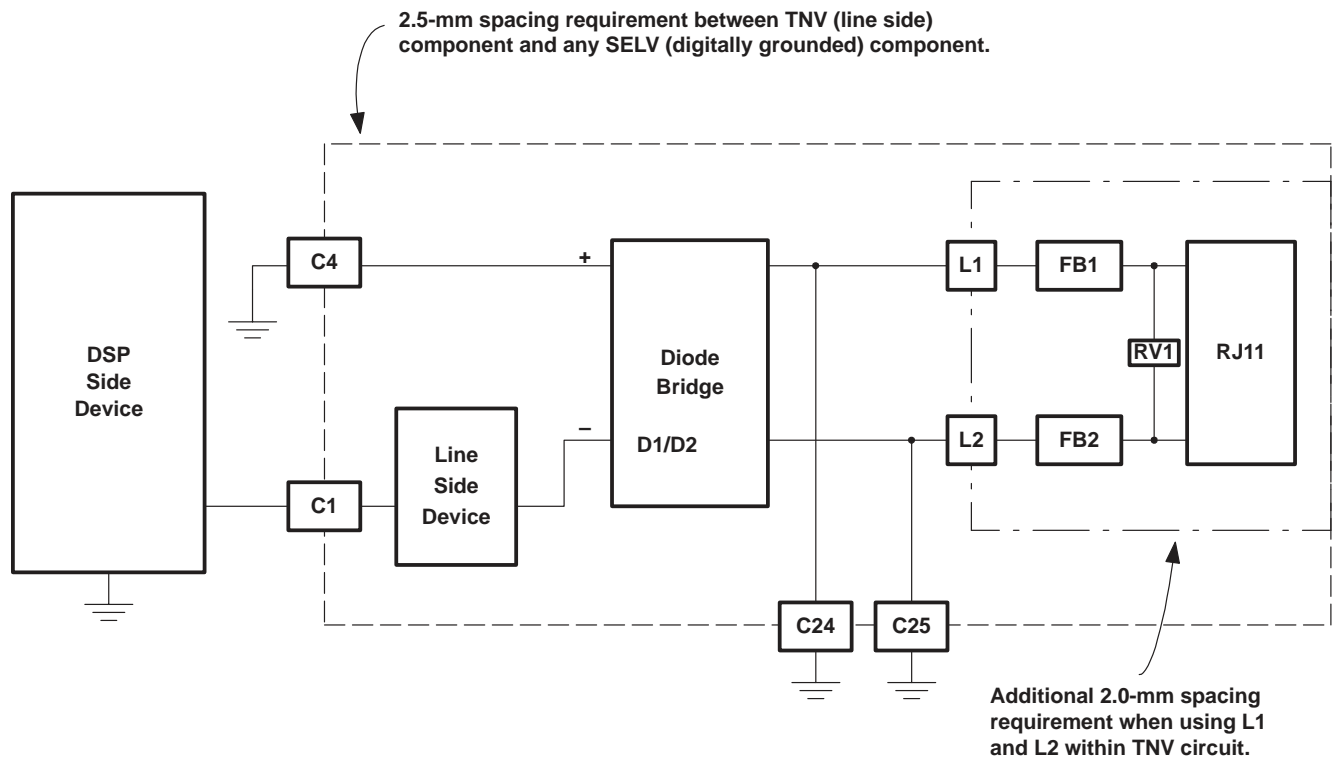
2.5-mm spacing requirement between TNV (line side) component and any SELV (digitally grounded) component.

DSP Side Device

C4

C1

Line Side Device

+

–

Diode Bridge

D1/D2

L1

L2

FB1

FB2

RV1

RJ11

C24

C25

Additional 2.0-mm spacing requirement when using L1 and L2 within TNV circuit.